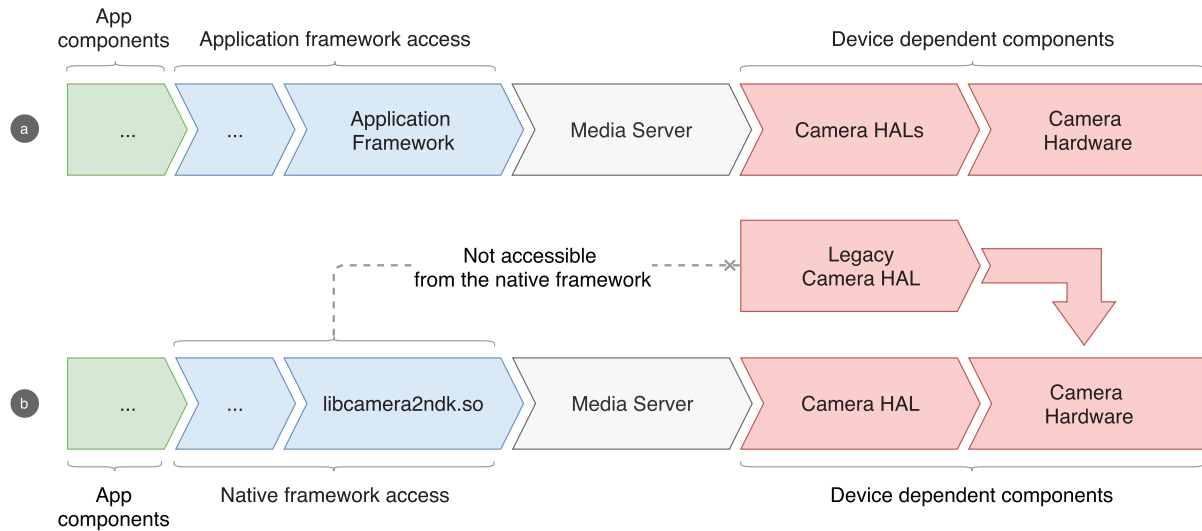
App components

Application framework access

Device dependent components

a

...

...

Application Framework

Media Server

Camera HALs

Camera Hardware

Not accessible from the native framework

Legacy Camera HAL

b

...

...

libcamera2ndk.so

Media Server

Camera HAL

Camera Hardware

App components

Native framework access

Device dependent components